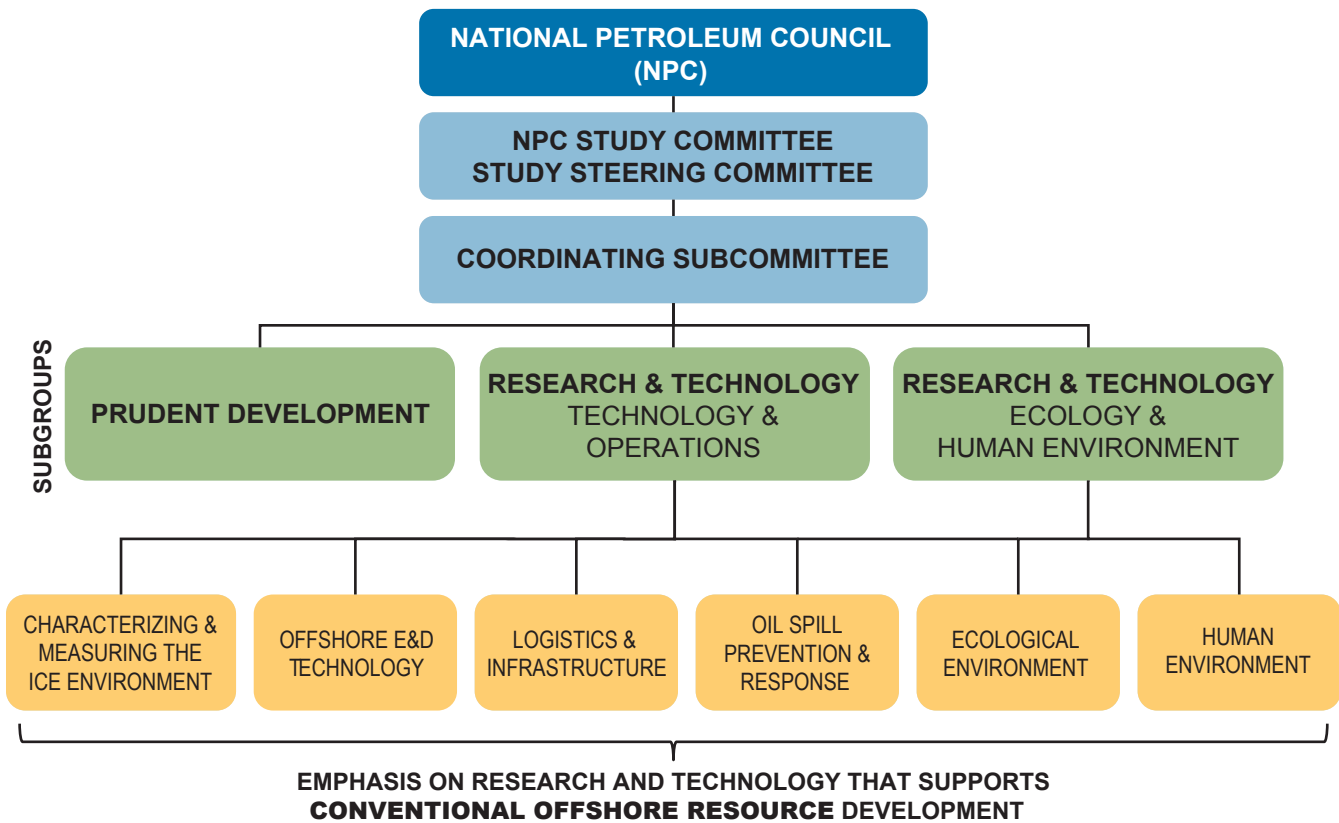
NATIONAL PETROLEUM COUNCIL (NPC)

NPC STUDY COMMITTEE
STUDY STEERING COMMITTEE

COORDINATING SUBCOMMITTEE

SUBGROUPS

PRUDENT DEVELOPMENT

RESEARCH & TECHNOLOGY
TECHNOLOGY & OPERATIONS

RESEARCH & TECHNOLOGY
ECOLOGY & HUMAN ENVIRONMENT

CHARACTERIZING & MEASURING THE ICE ENVIRONMENT

OFFSHORE E&D TECHNOLOGY

LOGISTICS & INFRASTRUCTURE

OIL SPILL PREVENTION & RESPONSE

ECOLOGICAL ENVIRONMENT

HUMAN ENVIRONMENT

EMPHASIS ON RESEARCH AND TECHNOLOGY THAT SUPPORTS
CONVENTIONAL OFFSHORE RESOURCE DEVELOPMENT